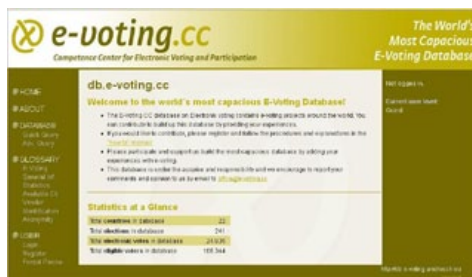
e-voting.cc
Competence Center for Electronic Voting and Participation

The World's Most Capacious E-Voting Database

HOME
ABOUT
DATABASE
Quick Query
Adv. Query
GLOSSARY
E-Voting
General Inf.
Statistics
Products Ov.
Vendor
Identification
Anonymity
USER
Login
Register
Forgot Passw.

db.e-voting.cc

Welcome to the world's most capacious E-Voting Database!

• The E-Voting.CC database on Electronic voting contains e-voting projects around the world. You can contribute to build up this database by providing your experiences.
• If you would like to contribute, please register and follow the procedures and explanations in the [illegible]
• Please participate and support us build the most capacious database by adding your experiences with e-voting.
• This database is under the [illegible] and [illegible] and we encourage to report your comments and opinion to us by email to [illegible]

Statistics at a Glance

| Total countries in database | 22 |
|---|---|
| Total elections in database | 241 |
| Total electronic votes in database | 213,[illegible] |
| Total eligible voters in database | 168,344 |

Not logged in.

Current user level: Guest

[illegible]